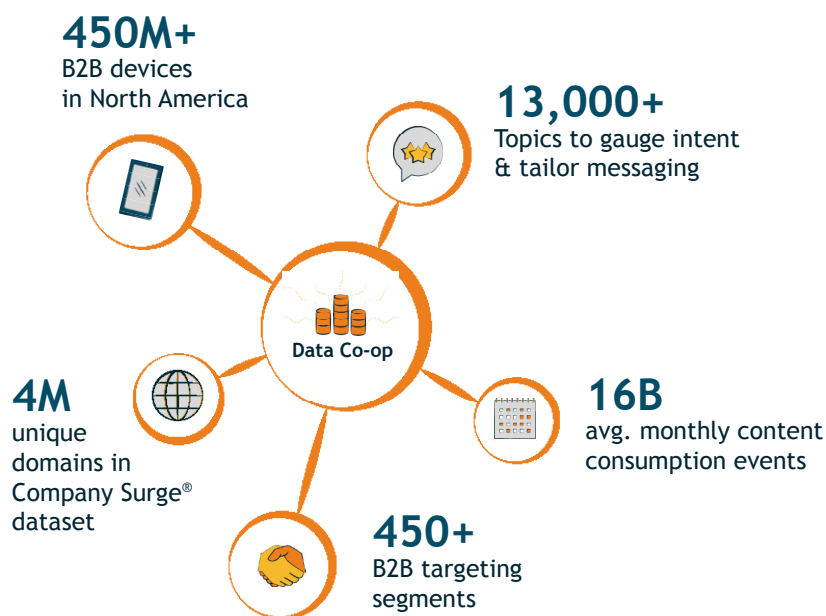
450M+
B2B devices in North America

13,000+
Topics to gauge intent & tailor messaging

Data Co-op

4M
unique domains in Company Surge® dataset

16B
avg. monthly content consumption events

450+
B2B targeting segments